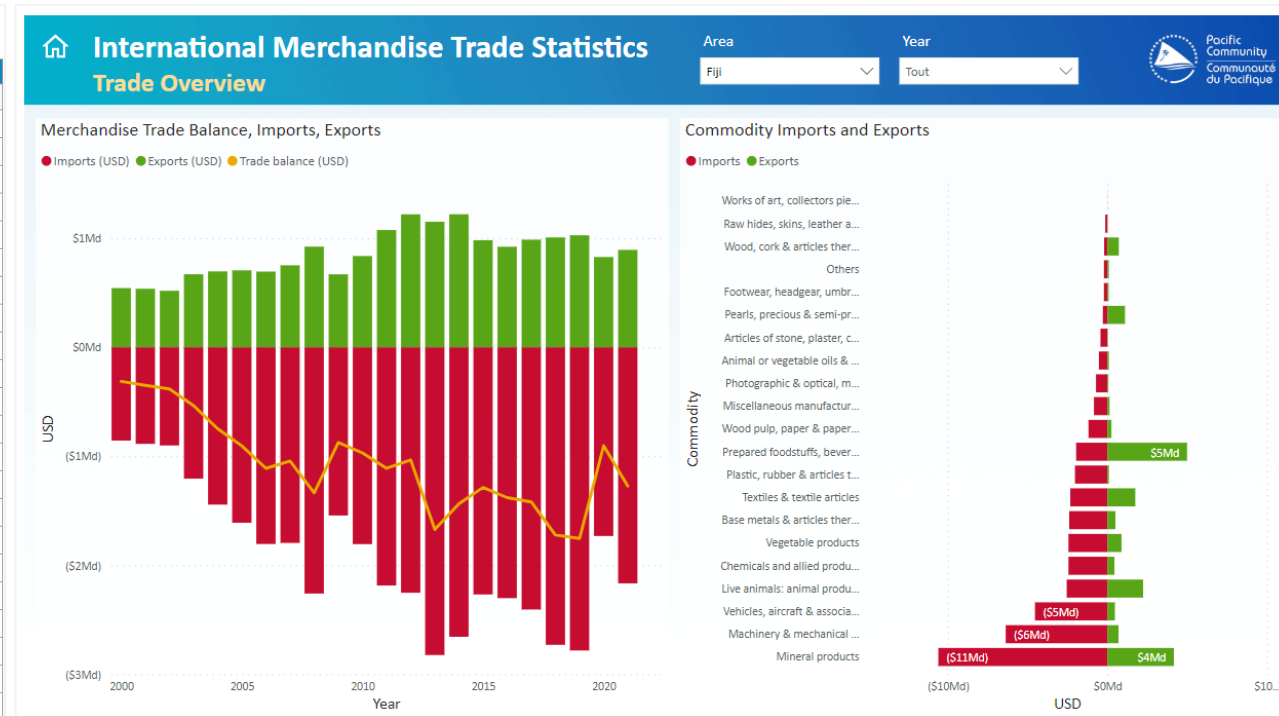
International Merchandise Trade Statistics
Trade Overview

Area
Fiji

Year
Tout

Pacific Community
Communauté du Pacifique

Merchandise Trade Balance, Imports, Exports
Imports (USD) Exports (USD) Trade balance (USD)

$1Md
$0Md
($1Md)
($2Md)
($3Md)
USD
2000 2005 2010 2015 2020
Year

Commodity Imports and Exports
Imports Exports

Works of art, collectors pie...
Raw hides, skins, leather a...
Wood, cork & articles ther...
Others
Footwear, headgear, umbr...
Pearls, precious & semi-pr...
Articles of stone, plaster, c...
Animal or vegetable oils & ...
Photographic & optical, m...
Miscellaneous manufactur...
Wood pulp, paper & paper...
Prepared foodstuffs, bever...
Plastic, rubber & articles t...
Textiles & textile articles
Base metals & articles ther...
Vegetable products
Chemicals and allied produ...
Live animals: animal produ...
Vehicles, aircraft & associa...
Machinery & mechanical ...
Mineral products
Commodity

$5Md
($5Md)
($6Md)
($11Md)
$4Md

($10Md) $0Md $10
USD